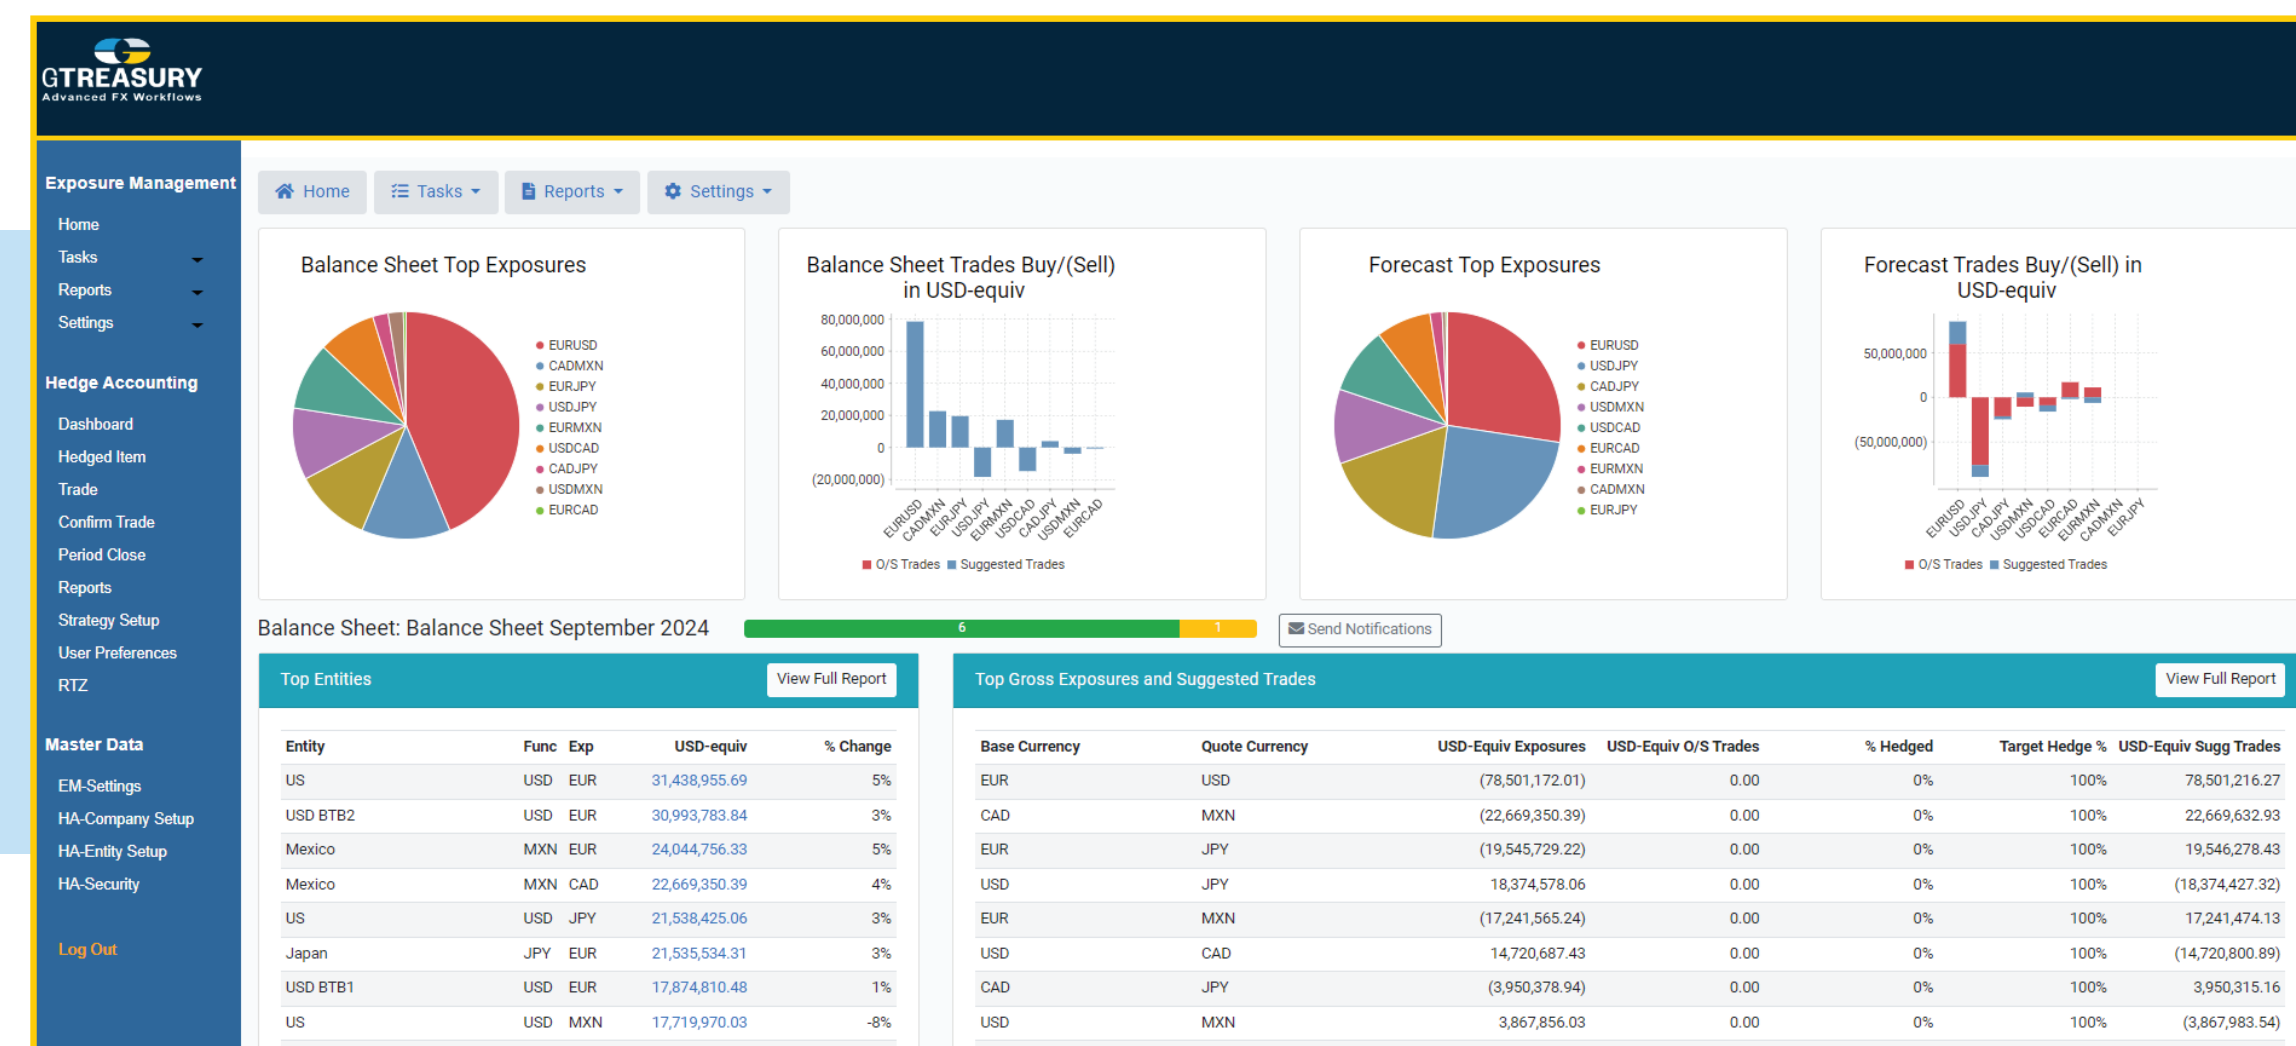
GTREASURY
Advanced FX Workflows

Exposure Management
Home
Tasks
Reports
Settings

Hedge Accounting
Dashboard
Hedged Item
Trade
Confirm Trade
Period Close
Reports
Strategy Setup
User Preferences
RTZ

Master Data
EM-Settings
HA-Company Setup
HA-Entity Setup
HA-Security

Log Out

Home Tasks Reports Settings

Balance Sheet Top Exposures

EURUSD
CADMXN
EURJPY
USDJPY
EURMXN
USDCAD
CADJPY
USDMXN
EURCAD

Balance Sheet Trades Buy/(Sell) in USD-equiv

80,000,000
60,000,000
40,000,000
20,000,000
0
(20,000,000)

EURUSD CADMXN EURJPY USDJPY EURMXN USDCAD CADJPY USDMXN EURCAD

O/S Trades Suggested Trades

Forecast Top Exposures

EURUSD
USDJPY
CADJPY
USDMXN
USDCAD
EURCAD
EURMXN
CADMXN
EURJPY

Forecast Trades Buy/(Sell) in USD-equiv

50,000,000
0
(50,000,000)

EURUSD USDJPY CADJPY USDMXN USDCAD EURCAD EURMXN CADMXN EURJPY

O/S Trades Suggested Trades

Balance Sheet: Balance Sheet September 2024
6 1
Send Notifications

Top Entities View Full Report

| Entity | Func | Exp | USD-equiv | % Change |
|---|---|---|---|---|
| US | USD | EUR | 31,438,955.69 | 5% |
| USD BTB2 | USD | EUR | 30,993,783.84 | 3% |
| Mexico | MXN | EUR | 24,044,756.33 | 5% |
| Mexico | MXN | CAD | 22,669,350.39 | 4% |
| US | USD | JPY | 21,538,425.06 | 3% |
| Japan | JPY | EUR | 21,535,534.31 | 3% |
| USD BTB1 | USD | EUR | 17,874,810.48 | 1% |
| US | USD | MXN | 17,719,970.03 | -8% |

Top Gross Exposures and Suggested Trades View Full Report

| Base Currency | Quote Currency | USD-Equiv Exposures | USD-Equiv O/S Trades | % Hedged | Target Hedge % | USD-Equiv Sugg Trades |
|---|---|---|---|---|---|---|
| EUR | USD | (78,501,172.01) | 0.00 | 0% | 100% | 78,501,216.27 |
| CAD | MXN | (22,669,350.39) | 0.00 | 0% | 100% | 22,669,632.93 |
| EUR | JPY | (19,545,729.22) | 0.00 | 0% | 100% | 19,546,278.43 |
| USD | JPY | 18,374,578.06 | 0.00 | 0% | 100% | (18,374,427.32) |
| EUR | MXN | (17,241,565.24) | 0.00 | 0% | 100% | 17,241,474.13 |
| USD | CAD | 14,720,687.43 | 0.00 | 0% | 100% | (14,720,800.89) |
| CAD | JPY | (3,950,378.94) | 0.00 | 0% | 100% | 3,950,315.16 |
| USD | MXN | 3,867,856.03 | 0.00 | 0% | 100% | (3,867,983.54) |